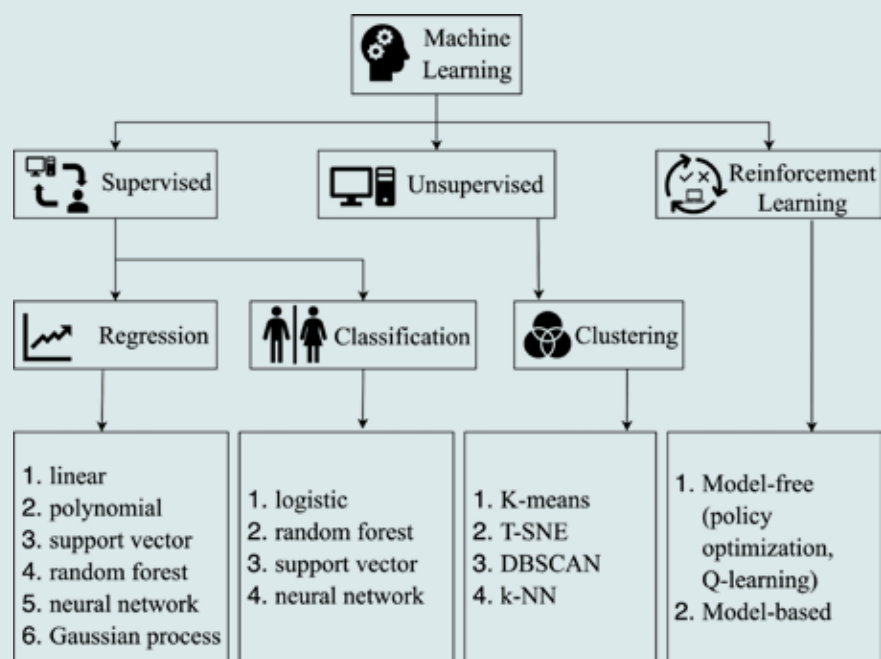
Machine Learning

Supervised

Unsupervised

Reinforcement Learning

Regression

Classification

Clustering

1. linear
2. polynomial
3. support vector
4. random forest
5. neural network
6. Gaussian process

1. logistic
2. random forest
3. support vector
4. neural network

1. K-means
2. T-SNE
3. DBSCAN
4. k-NN

1. Model-free (policy optimization, Q-learning)
2. Model-based